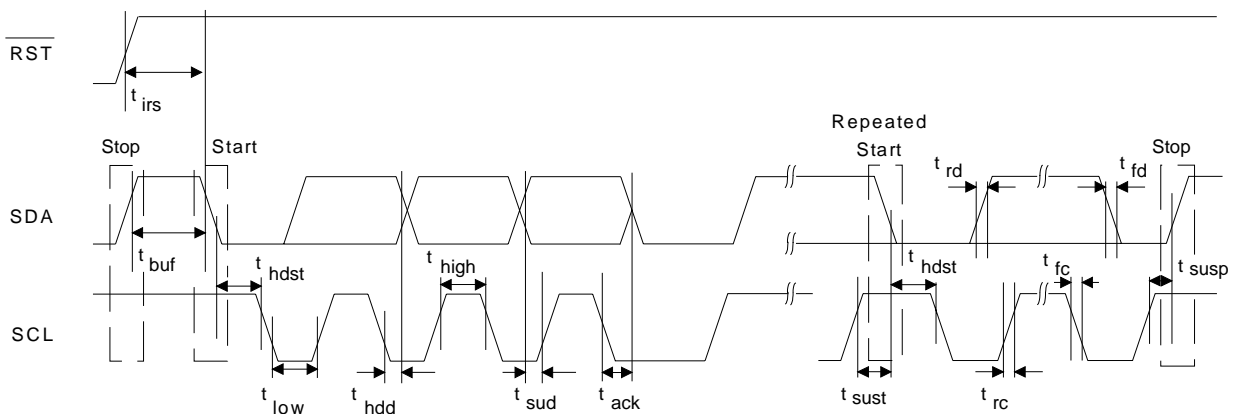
$\overline{RST}$

$t_{irs}$

Stop

Start

Repeated Start

Stop

SDA

SCL

$t_{buf}$

$t_{hdst}$

$t_{high}$

$t_{low}$

$t_{hdd}$

$t_{sud}$

$t_{ack}$

$t_{rd}$

$t_{fd}$

$t_{hdst}$

$t_{fc}$

$t_{susp}$

$t_{sust}$

$t_{rc}$